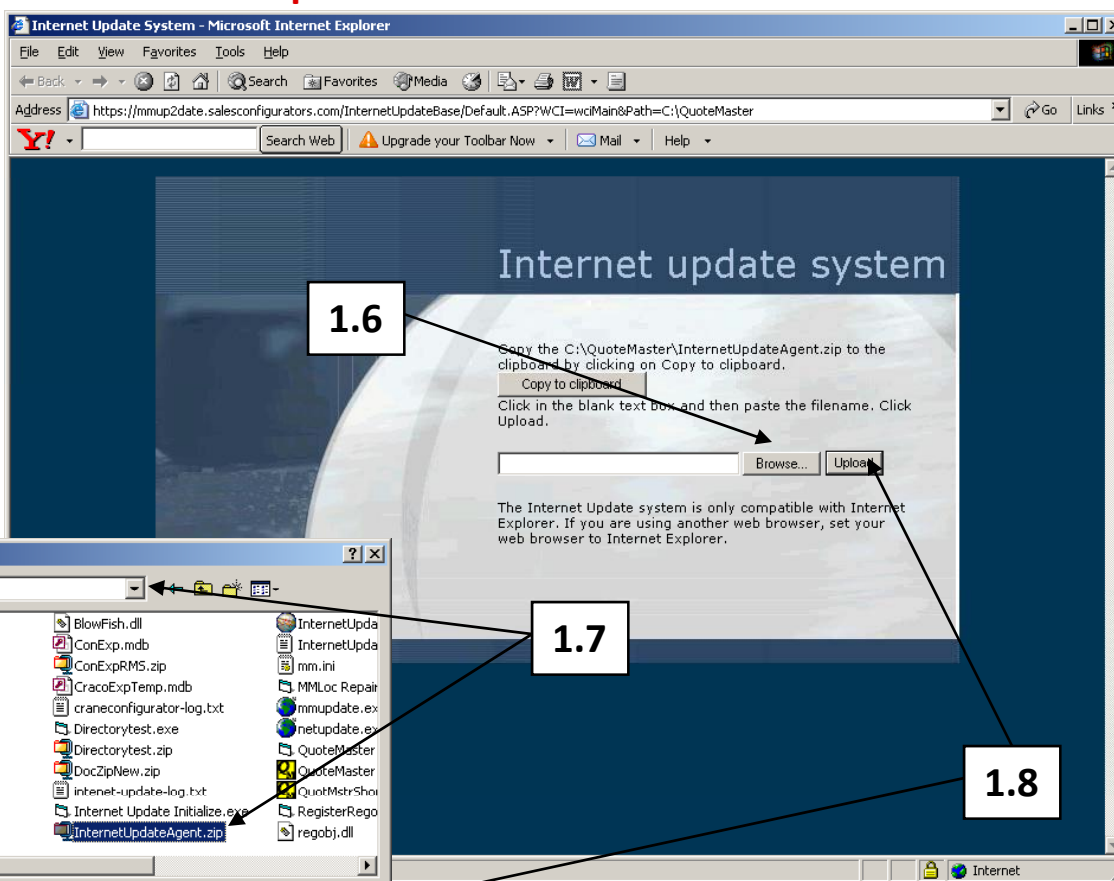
Internet Update System - Microsoft Internet Explorer

File Edit View Favorites Tools Help

Back Search Favorites Media

Address https://mmup2date.salesconfigurators.com/InternetUpdateBase/Default.ASP?WCI=wciMain&Path=C:\QuoteMaster Go Links

Search Web Upgrade your Toolbar Now Mail Help

Internet update system

1.6

Copy the C:\QuoteMaster\InternetUpdateAgent.zip to the clipboard by clicking on Copy to clipboard.

Copy to clipboard

Click in the blank text box and then paste the filename. Click Upload.

Browse... Upload

The Internet Update system is only compatible with Internet Explorer. If you are using another web browser, set your web browser to Internet Explorer.

1.7

BlowFish.dll
ConExp.mdb
ConExpRMS.zip
CracoExpTemp.mdb
craneconfigurator-log.txt
Directorytest.exe
Directorytest.zip
DocZipNew.zip
intenet-update-log.txt
Internet Update Initialize.exe
InternetUpdateAgent.zip
InternetUpda
InternetUpda
mm.ini
MMLoc Repair
mmupdate.ex
netupdate.ex
QuoteMaster
QuoteMaster
QuotMstrShor
RegisterRego
regobj.dll

1.8

Internet